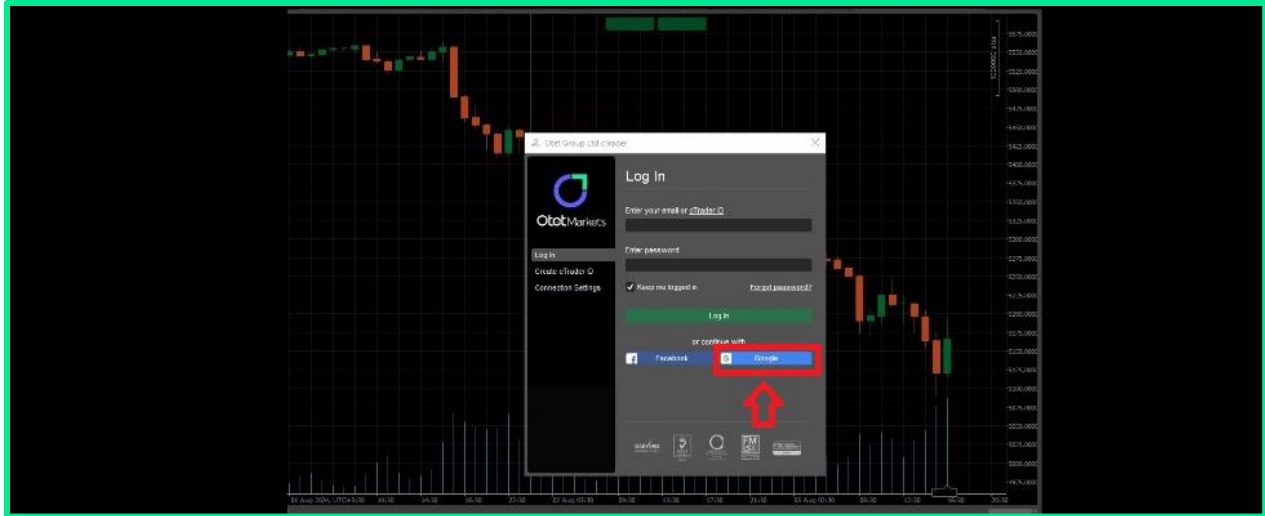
Otet Group Ltd cTrader

OtetMarkets

Log In
Create cTrader ID
Connection Settings

Log In

Enter your email or cTrader ID

Enter password

Keep me logged in

Forgot password?

Log In

or continue with

Facebook

Google